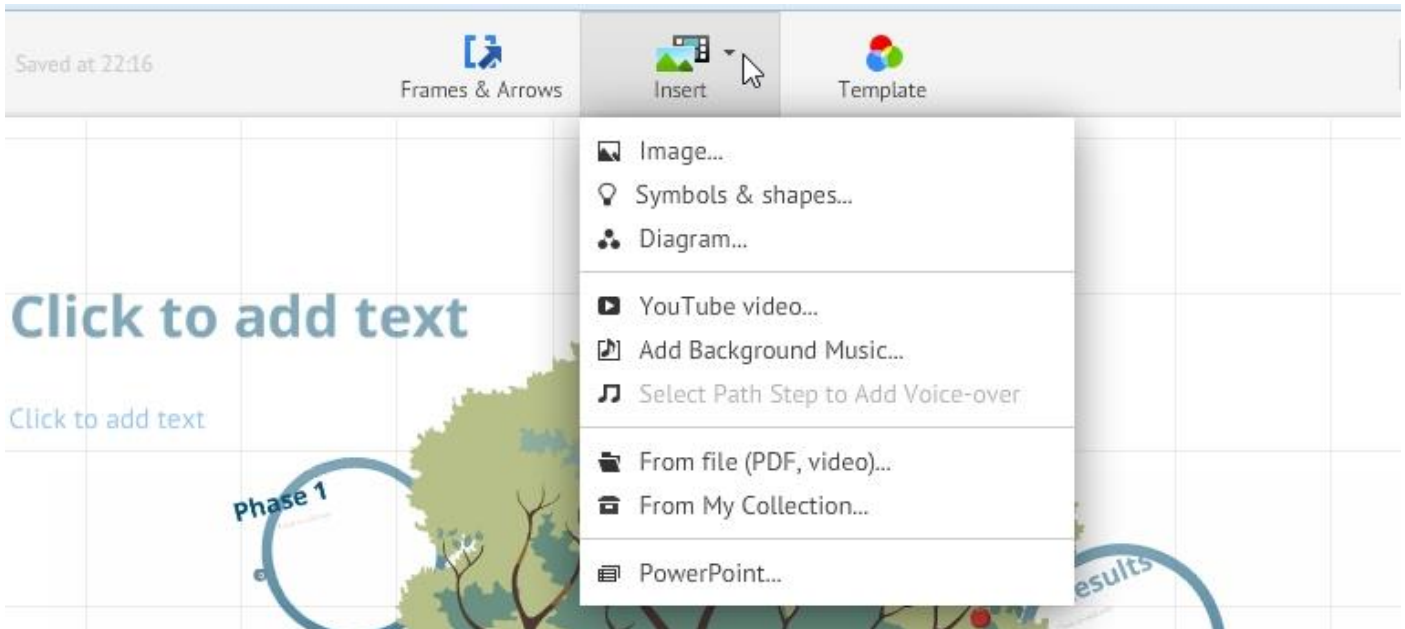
Saved at 22:16

Frames & Arrows

Insert

Template

Image...

Symbols & shapes...

Diagram...

YouTube video...

Add Background Music...

Select Path Step to Add Voice-over

From file (PDF, video)...

From My Collection...

PowerPoint...

Click to add text

Click to add text

Phase 1

esults